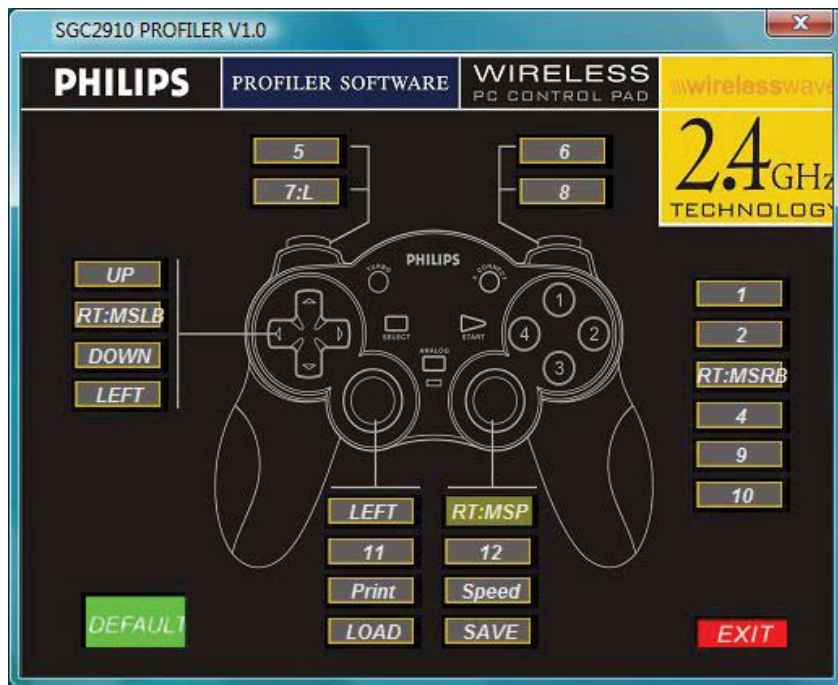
SGC2910 PROFILER V1.0

PHILIPS PROFILER SOFTWARE WIRELESS PC CONTROL PAD wirelesswav

2.4GHz TECHNOLOGY

5
7:L
6
8

PHILIPS
TURBO
CONNECT
SELECT
START
ANALOG
1
2
3
4

UP
RT:MSLB
DOWN
LEFT

1
2
RT:MSRB
4
9
10

LEFT
11
Print
LOAD

RT:MSP
12
Speed
SAVE

DEFAULT

EXIT